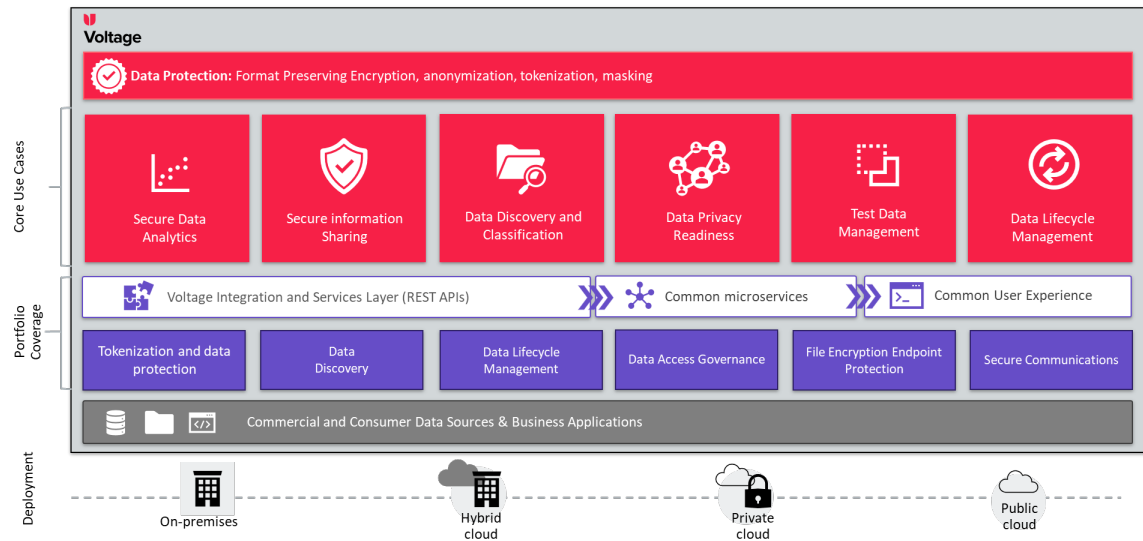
Voltage

Data Protection: Format Preserving Encryption, anonymization, tokenization, masking

Core Use Cases

Secure Data Analytics

Secure information Sharing

Data Discovery and Classification

Data Privacy Readiness

Test Data Management

Data Lifecycle Management

Portfolio Coverage

Voltage Integration and Services Layer (REST APIs)

Common microservices

Common User Experience

Tokenization and data protection

Data Discovery

Data Lifecycle Management

Data Access Governance

File Encryption Endpoint Protection

Secure Communications

Commercial and Consumer Data Sources & Business Applications

Deployment

On-premises

Hybrid cloud

Private cloud

Public cloud